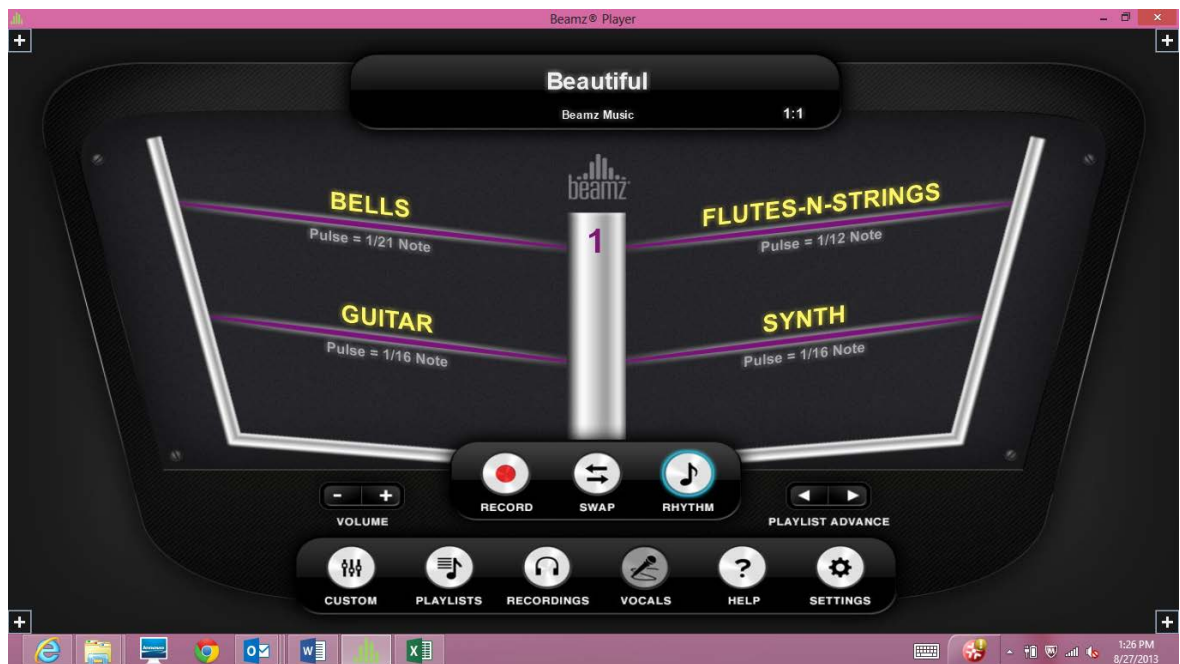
Beamz® Player

Beautiful

Beamz Music 1:1

beamz

BELLS
Pulse = 1/21 Note

1

FLUTES-N-STRINGS
Pulse = 1/12 Note

GUITAR
Pulse = 1/16 Note

SYNTH
Pulse = 1/16 Note

- +
VOLUME

RECORD SWAP RHYTHM

PLAYLIST ADVANCE

CUSTOM PLAYLISTS RECORDINGS VOCALS HELP SETTINGS

1:26 PM
8/27/2013